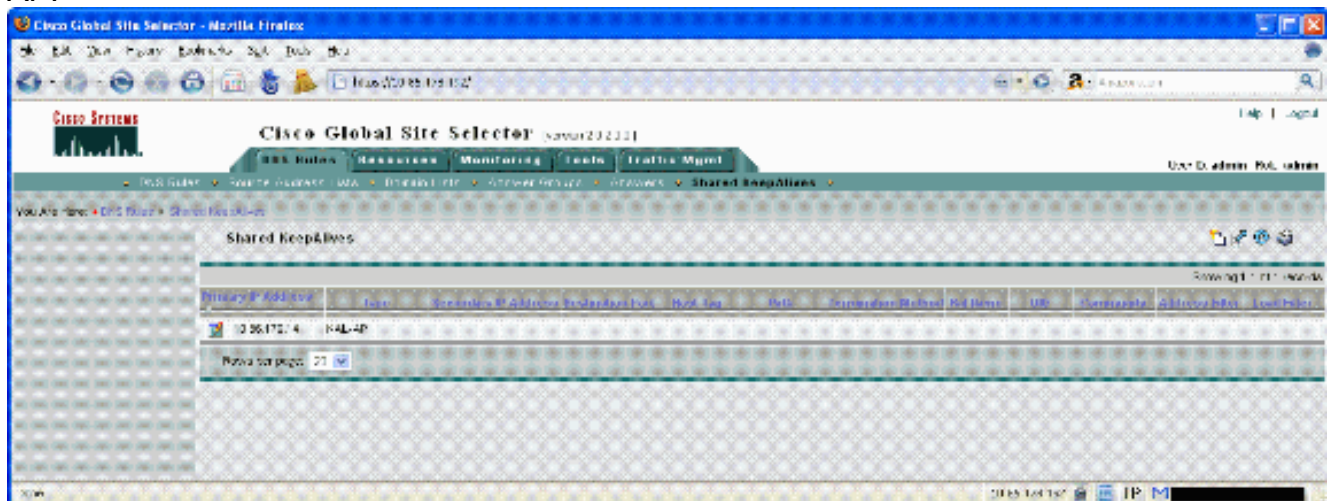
Cisco Global Site Selector - Mozilla Firefox

File Edit View History Bookmarks Tools Help

Cisco Systems

Cisco Global Site Selector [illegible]

Help | Logout

DNS Rules | Resources | Monitoring | Tools | Traffic Mgmt

User ID: admin Role: admin

DNS Rules | Source Address Lists | Domain Lists | Answer Groups | Answers | Shared KeepAlives

You Are Here: DNS Rules > Shared KeepAlives

Shared KeepAlives

Showing 1-1 of 1 records

| Primary IP Address | Type | Secondary IP Address | Destination Port | Host Tag | Path | Connection Method | Fail Bytes | URL | Community | Address Mask | Load Index |
|---|---|---|---|---|---|---|---|---|---|---|---|
| 10.86.178.4 | KAL-AP | | | | | | | | | | |

Rows per page: 20

Done